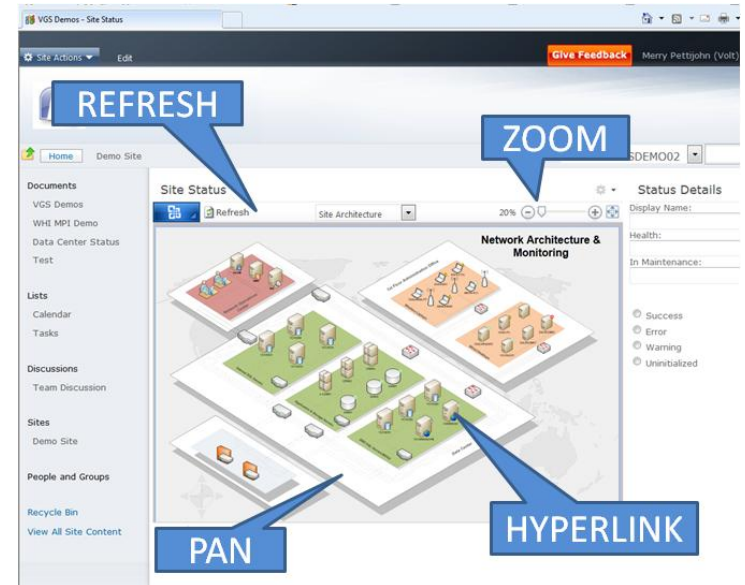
VGS Demos - Site Status

Site Actions ▾ Edit

Give Feedback Merry Pettjohn (Volt)

REFRESH

ZOOM

Home Demo Site

SDEMO02

Documents
VGS Demos
WHI MPI Demo
Data Center Status
Test

Lists
Calendar
Tasks

Discussions
Team Discussion

Sites
Demo Site

People and Groups

Recycle Bin
View All Site Content

Site Status

Refresh Site Architecture 20%

Network Architecture & Monitoring

Status Details
Display Name:
Health:
In Maintenance:

Success
Error
Warning
Uninitialized

PAN

HYPERLINK